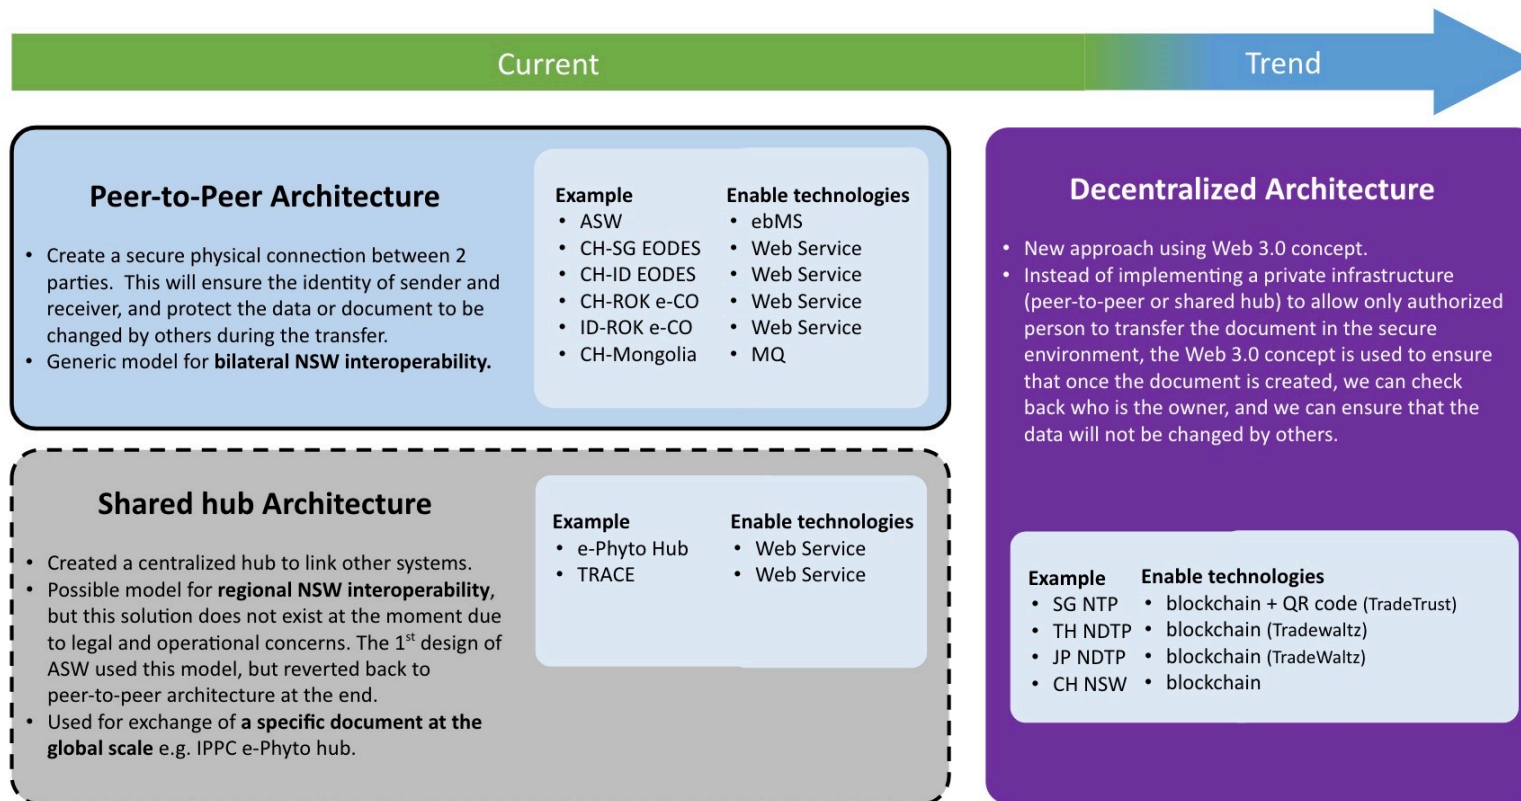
Current

Trend

Peer-to-Peer Architecture

- Create a secure physical connection between 2 parties. This will ensure the identity of sender and receiver, and protect the data or document to be changed by others during the transfer.
- Generic model for **bilateral NSW interoperability.**

| Example | Enable technologies |
|---|---|
| • ASW | • ebMS |
| • CH-SG EODES | • Web Service |
| • CH-ID EODES | • Web Service |
| • CH-ROK e-CO | • Web Service |
| • ID-ROK e-CO | • Web Service |
| • CH-Mongolia | • MQ |

Shared hub Architecture

- Created a centralized hub to link other systems.
- Possible model for **regional NSW interoperability**, but this solution does not exist at the moment due to legal and operational concerns. The 1$^{st}$ design of ASW used this model, but reverted back to peer-to-peer architecture at the end.
- Used for exchange of **a specific document at the global scale** e.g. IPPC e-Phyto hub.

| Example | Enable technologies |
|---|---|
| • e-Phyto Hub | • Web Service |
| • TRACE | • Web Service |

Decentralized Architecture

- New approach using Web 3.0 concept.
- Instead of implementing a private infrastructure (peer-to-peer or shared hub) to allow only authorized person to transfer the document in the secure environment, the Web 3.0 concept is used to ensure that once the document is created, we can check back who is the owner, and we can ensure that the data will not be changed by others.

| Example | Enable technologies |
|---|---|
| • SG NTP | • blockchain + QR code (TradeTrust) |
| • TH NDTP | • blockchain (Tradewaltz) |
| • JP NDTP | • blockchain (TradeWaltz) |
| • CH NSW | • blockchain |